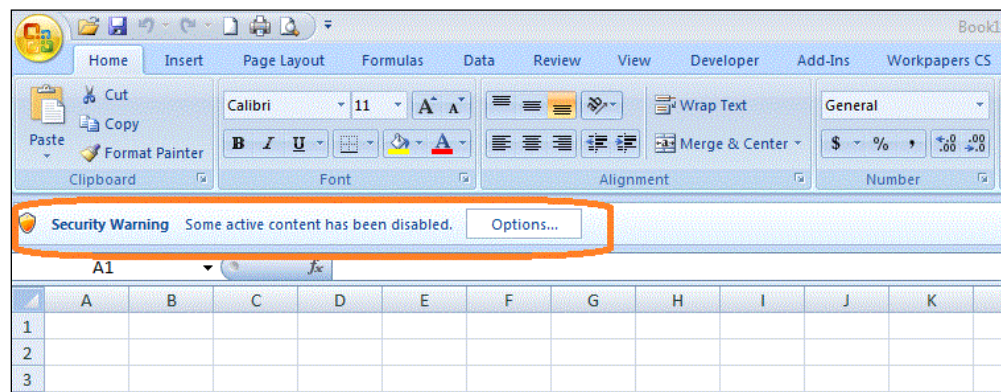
Book1

Home Insert Page Layout Formulas Data Review View Developer Add-Ins Workpapers CS

Paste
Cut
Copy
Format Painter
Clipboard

Calibri 11 A A
B I U A
Font

Wrap Text
Merge & Center
Alignment

General
$ % , .00 .00
Number

Security Warning Some active content has been disabled. Options...

A1 $f_x$

| | A | B | C | D | E | F | G | H | I | J | K |
|---|---|---|---|---|---|---|---|---|---|---|---|
| 1 | | | | | | | | | | | |
| 2 | | | | | | | | | | | |
| 3 | | | | | | | | | | | |